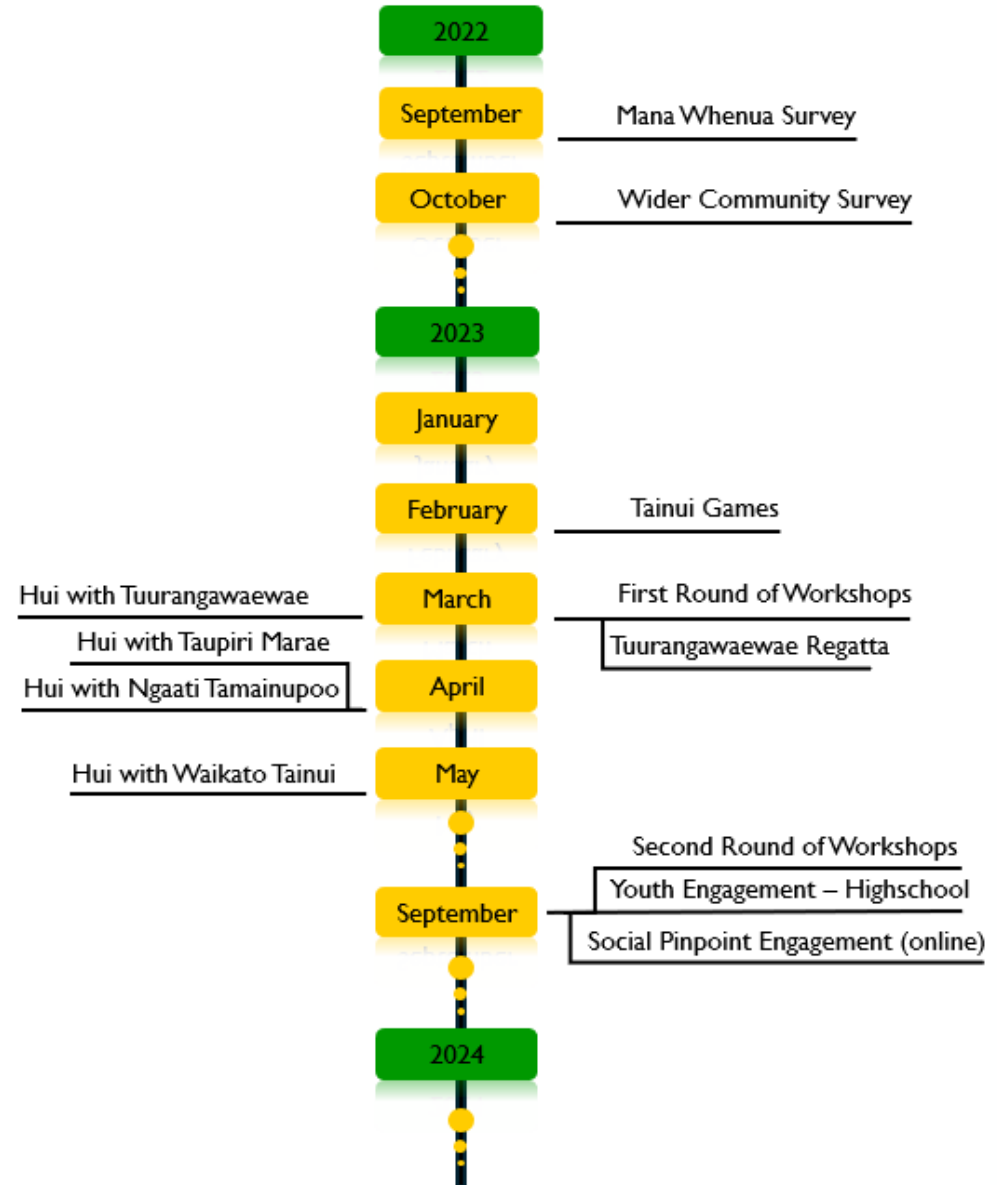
2022

September

Mana Whenua Survey

October

Wider Community Survey

2023

January

February

Tainui Games

Hui with Tuurangawaewae

March

First Round of Workshops

Tuurangawaewae Regatta

Hui with Taupiri Marae

Hui with Ngaati Tamainupoo

April

Hui with Waikato Tainui

May

Second Round of Workshops

Youth Engagement – Highschool

September

Social Pinpoint Engagement (online)

2024